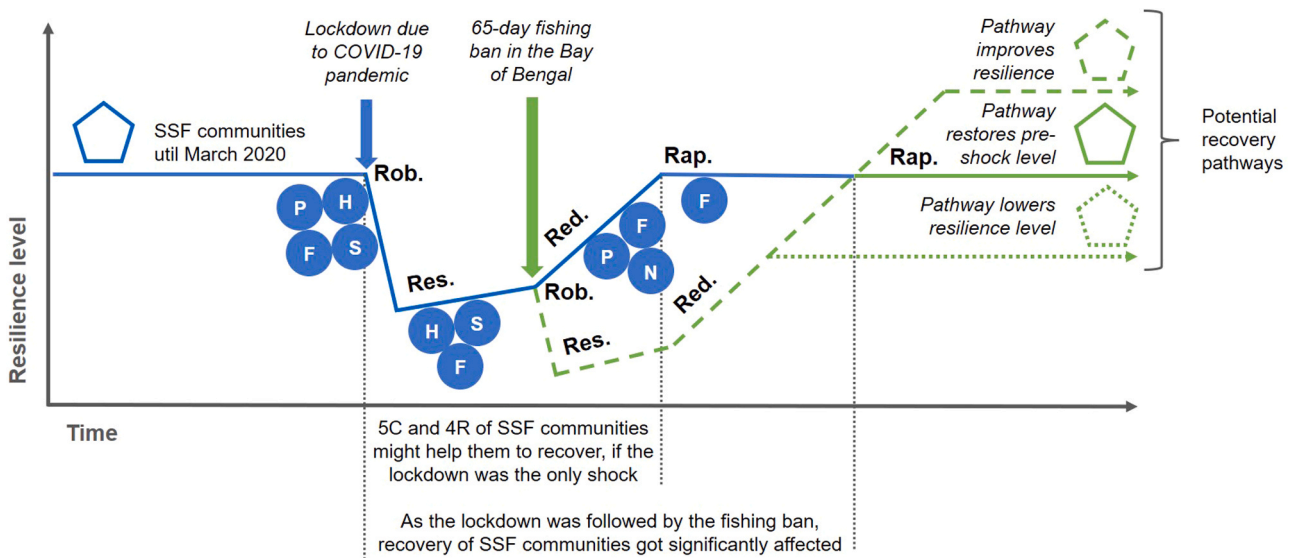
Lockdown due to COVID-19 pandemic

65-day fishing ban in the Bay of Bengal

Pathway improves resilience

Pathway restores pre-shock level

Pathway lowers resilience level

Potential recovery pathways

SSF communities util March 2020

Rob.

P H F S

Res.

H S F

Red.

F P N

Rob.

Res.

Red.

Rap.

F

Rap.

Resilience level

Time

5C and 4R of SSF communities might help them to recover, if the lockdown was the only shock

As the lockdown was followed by the fishing ban, recovery of SSF communities got significantly affected